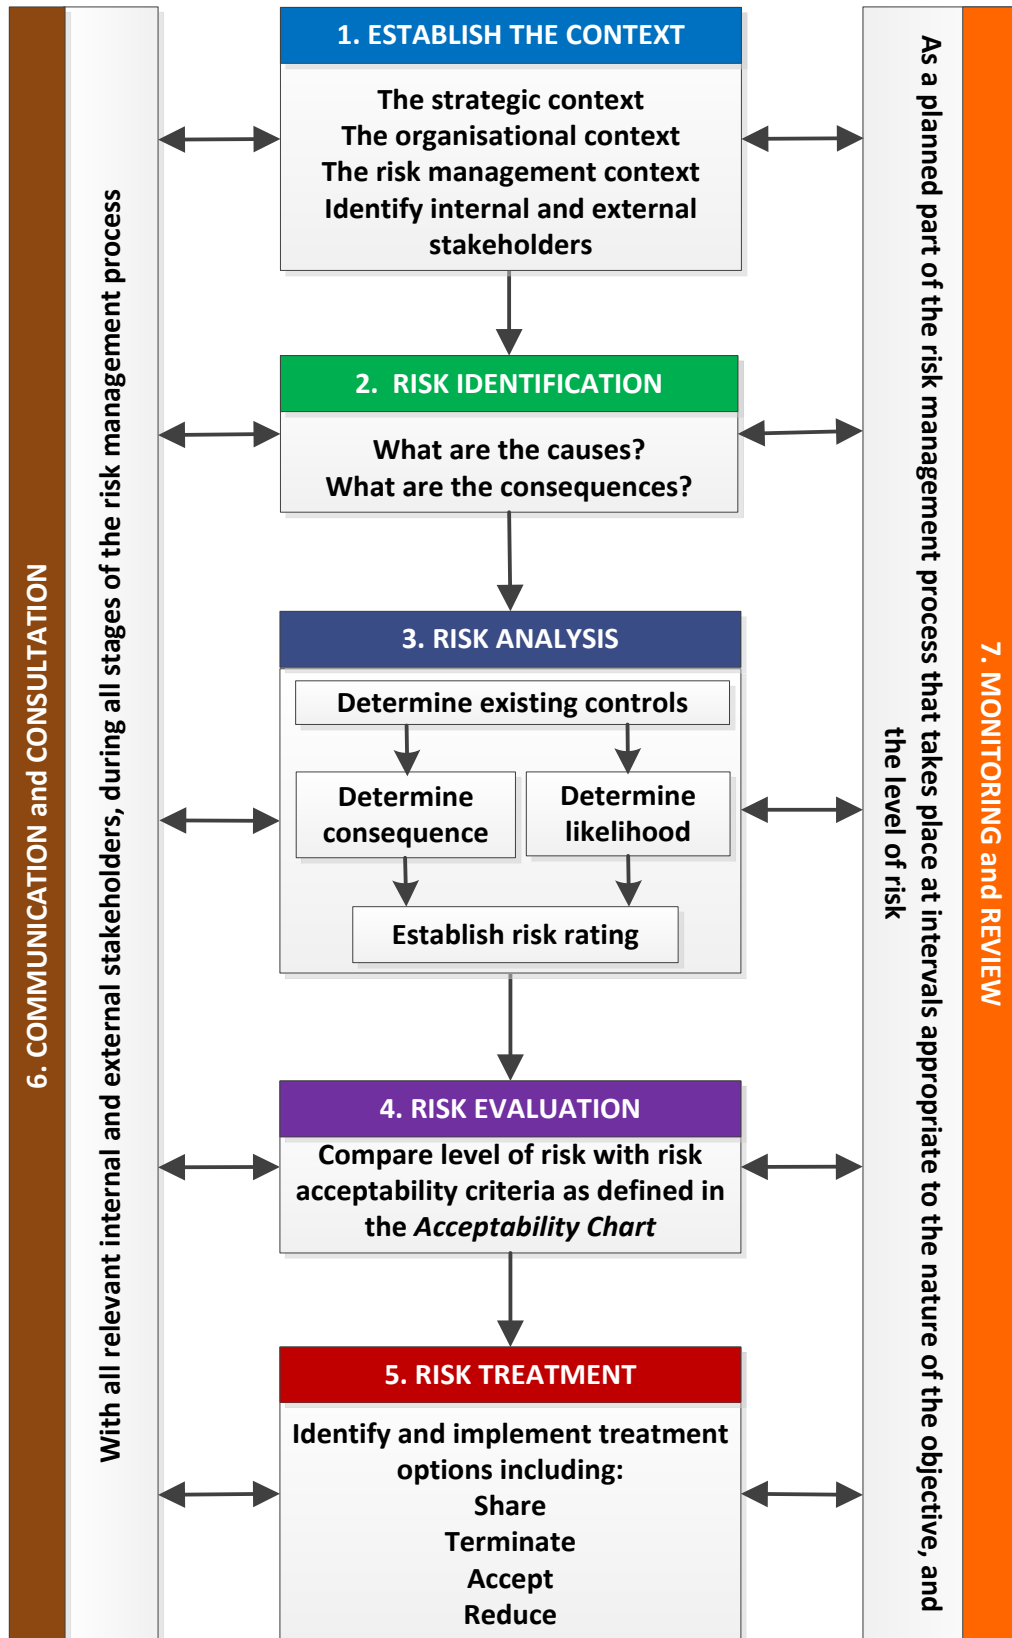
6. COMMUNICATION and CONSULTATION

With all relevant internal and external stakeholders, during all stages of the risk management process

1. ESTABLISH THE CONTEXT

The strategic context
The organisational context
The risk management context
Identify internal and external stakeholders

2. RISK IDENTIFICATION

What are the causes?
What are the consequences?

3. RISK ANALYSIS

Determine existing controls

Determine consequence

Determine likelihood

Establish risk rating

4. RISK EVALUATION

Compare level of risk with risk acceptability criteria as defined in the *Acceptability Chart*

5. RISK TREATMENT

Identify and implement treatment options including:
Share
Terminate
Accept
Reduce

As a planned part of the risk management process that takes place at intervals appropriate to the nature of the objective, and the level of risk

7. MONITORING and REVIEW